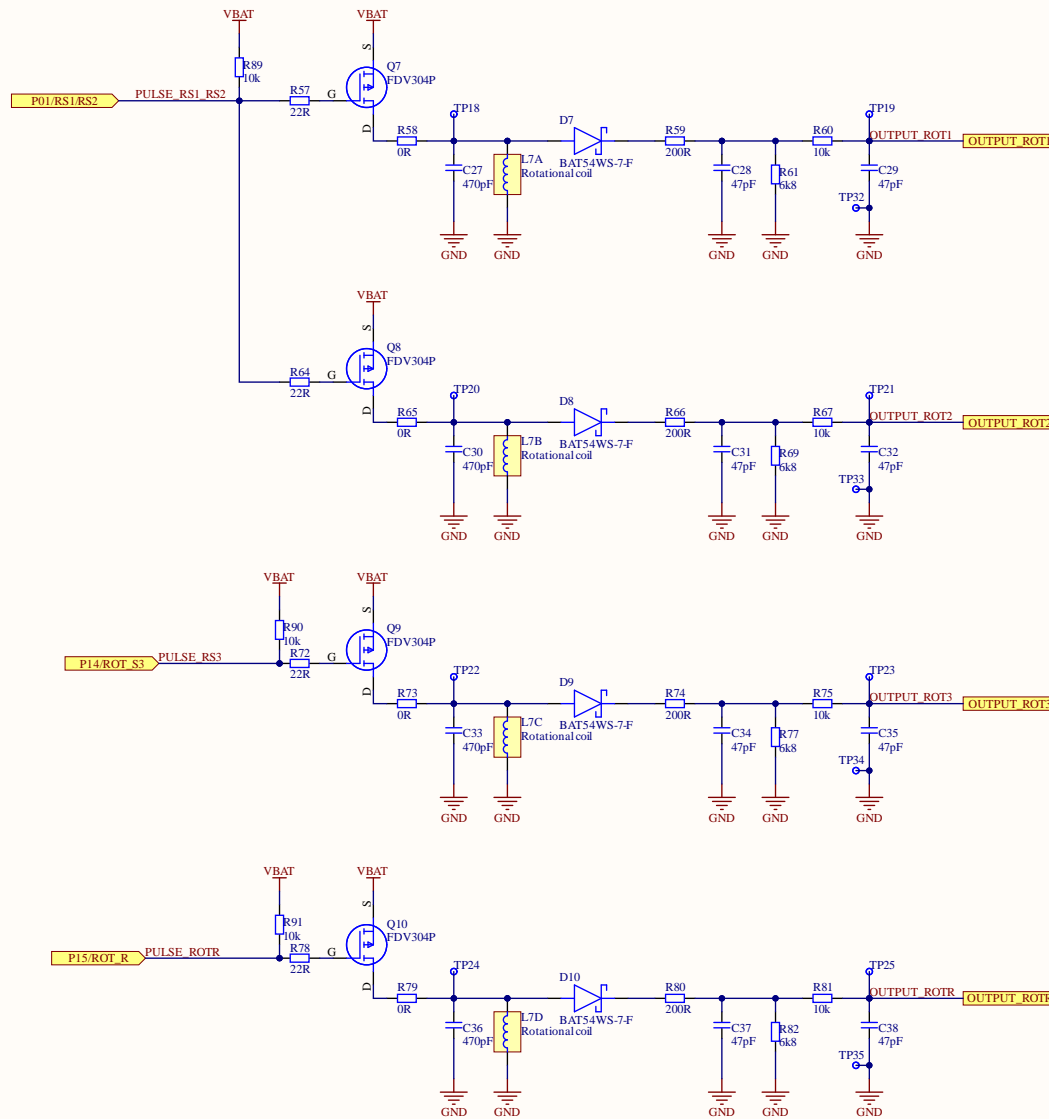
VBAT
VBAT
R89
10k
S
Q7
FDV304P
P01/RS1/RS2
PULSE_RS1_RS2
R57
22R
G
D
TP18
R58
0R
C27
470pF
L7A
Rotational coil
D7
BAT54WS-7-F
R59
200R
C28
47pF
R61
6k8
R60
10k
TP19
OUTPUT_ROT1
OUTPUT_ROT1
C29
47pF
TP32
GND
GND
GND
GND
GND

VBAT
S
Q8
FDV304P
R64
22R
G
D
TP20
R65
0R
C30
470pF
L7B
Rotational coil
D8
BAT54WS-7-F
R66
200R
C31
47pF
R69
6k8
R67
10k
TP21
OUTPUT_ROT2
OUTPUT_ROT2
C32
47pF
TP33
GND
GND
GND
GND
GND

VBAT
VBAT
R90
10k
S
Q9
FDV304P
P14/ROT_S3
PULSE_RS3
R72
22R
G
D
TP22
R73
0R
C33
470pF
L7C
Rotational coil
D9
BAT54WS-7-F
R74
200R
C34
47pF
R77
6k8
R75
10k
TP23
OUTPUT_ROT3
OUTPUT_ROT3
C35
47pF
TP34
GND
GND
GND
GND
GND

VBAT
VBAT
R91
10k
S
Q10
FDV304P
P15/ROT_R
PULSE_ROTR
R78
22R
G
D
TP24
R79
0R
C36
470pF
L7D
Rotational coil
D10
BAT54WS-7-F
R80
200R
C37
47pF
R82
6k8
R81
10k
TP25
OUTPUT_ROTR
OUTPUT_ROTR
C38
47pF
TP35
GND
GND
GND
GND
GND